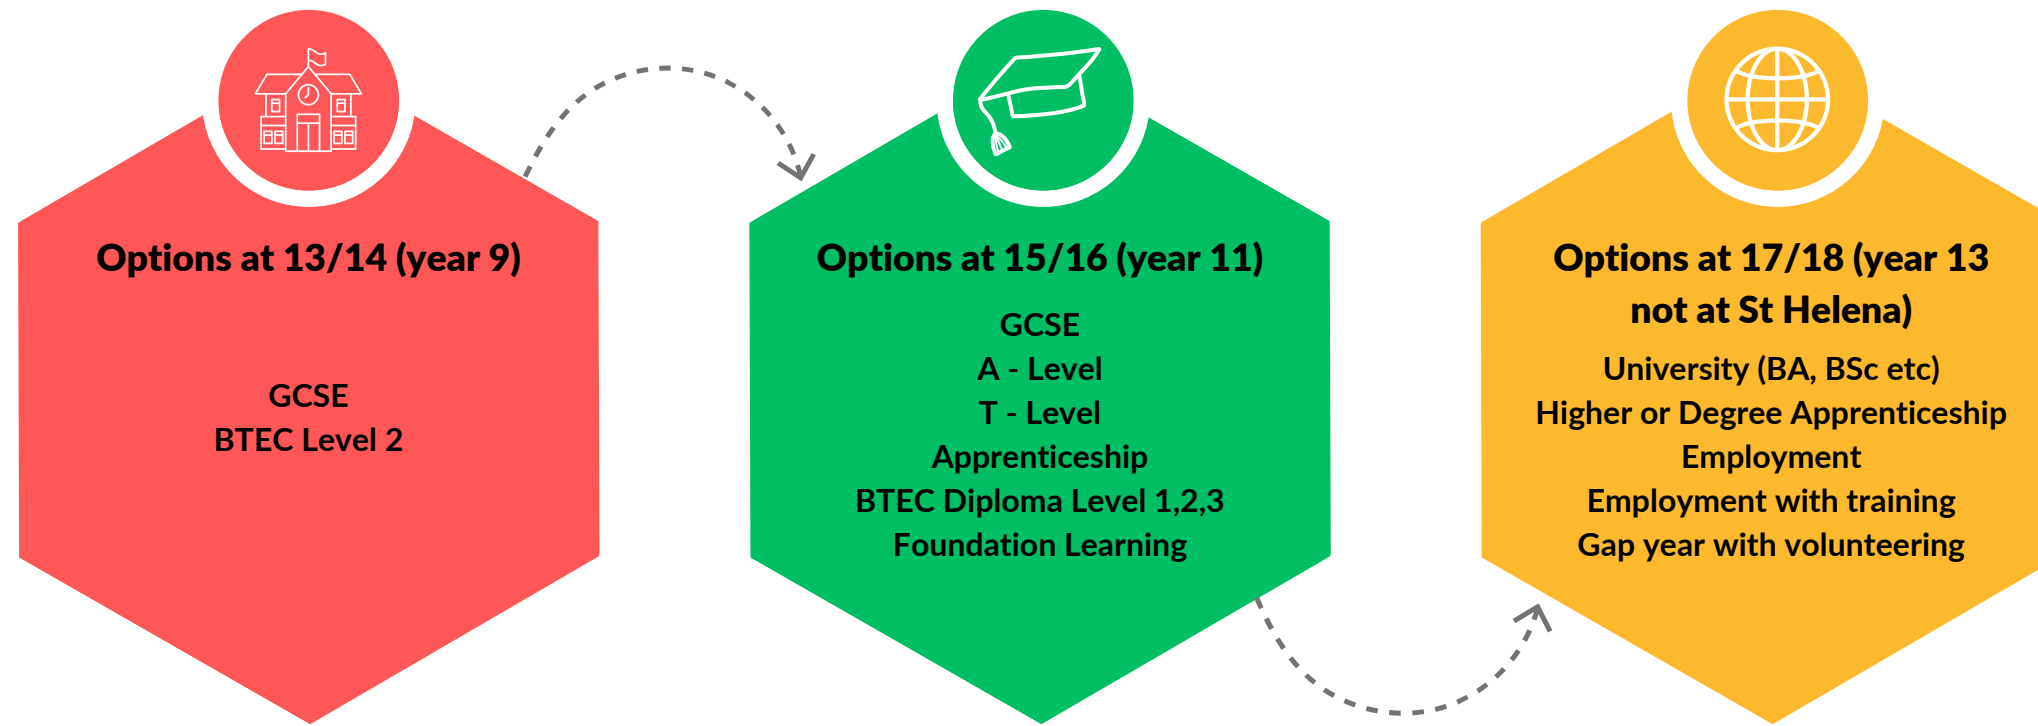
Options at 13/14 (year 9)

GCSE
BTEC Level 2

Options at 15/16 (year 11)

GCSE
A - Level
T - Level
Apprenticeship
BTEC Diploma Level 1,2,3
Foundation Learning

Options at 17/18 (year 13 not at St Helena)

University (BA, BSc etc)
Higher or Degree Apprenticeship
Employment
Employment with training
Gap year with volunteering